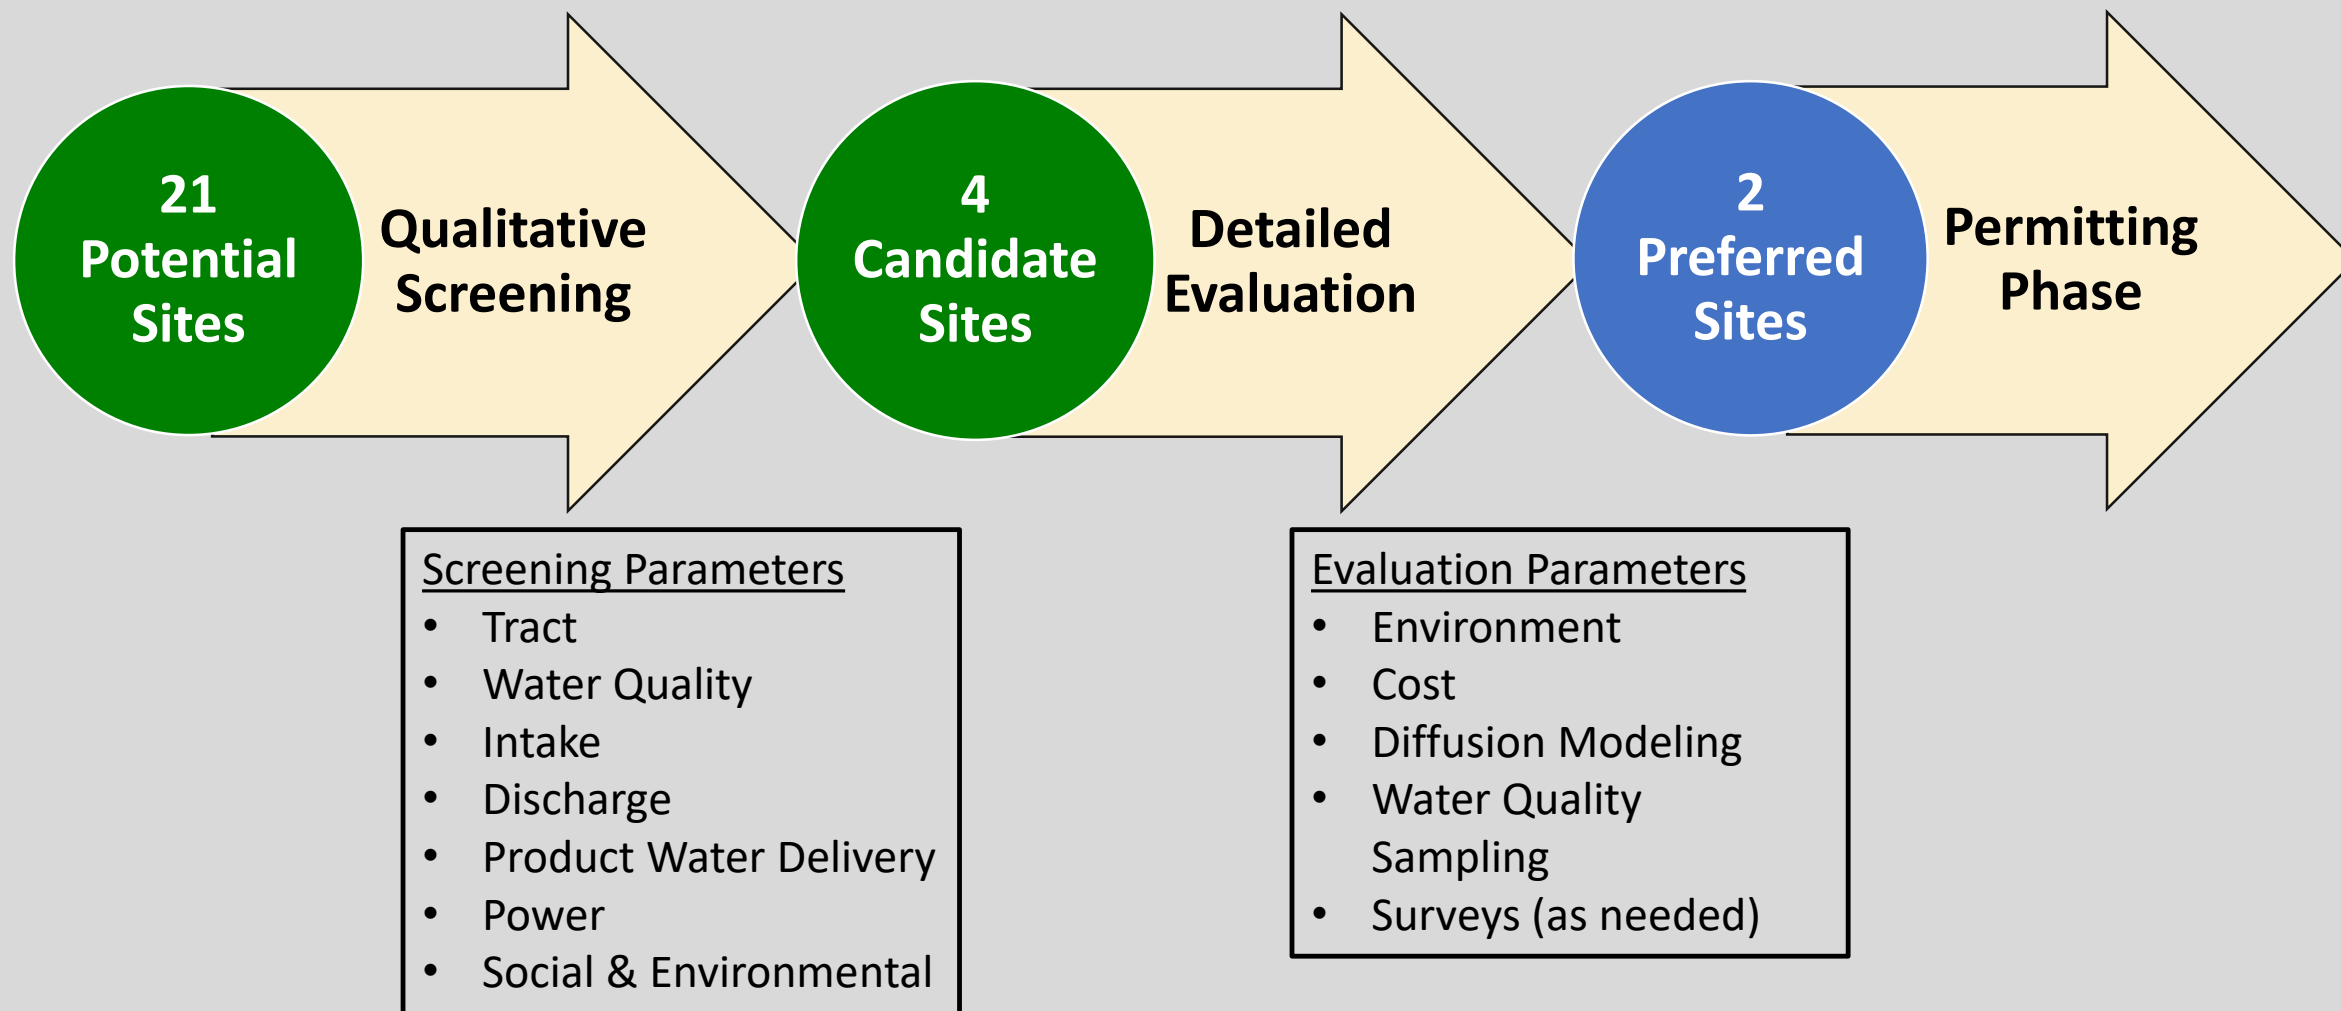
21
Potential
Sites

Qualitative
Screening

4
Candidate
Sites

Detailed
Evaluation

2
Preferred
Sites

Permitting
Phase

Screening Parameters
- Tract
- Water Quality
- Intake
- Discharge
- Product Water Delivery
- Power
- Social & Environmental

Evaluation Parameters
- Environment
- Cost
- Diffusion Modeling
- Water Quality Sampling
- Surveys (as needed)